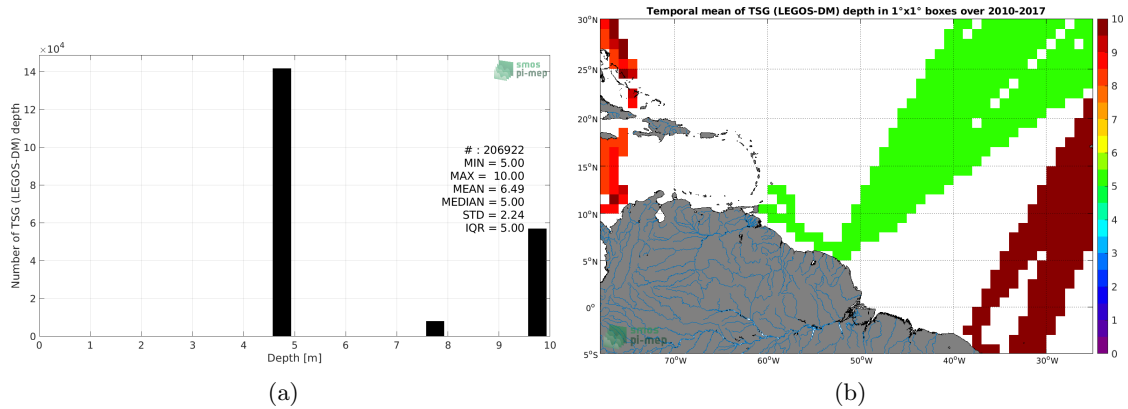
$\times 10^4$
14
12
10
8
6
4
2
0
Number of TSG (LEGOS-DM) depth
smos pi-mep
# : 206922
MIN = 5.00
MAX = 10.00
MEAN = 6.49
MEDIAN = 5.00
STD = 2.24
IQR = 5.00
0 1 2 3 4 5 6 7 8 9 10
Depth [m]
(a)

Temporal mean of TSG (LEGOS-DM) depth in 1°x1° boxes over 2010-2017
30°N
25°N
20°N
15°N
10°N
5°N
0°
5°S
70°W 60°W 50°W 40°W 30°W
smos pi-mep
10
9
8
7
6
5
4
3
2
1
0
(b)